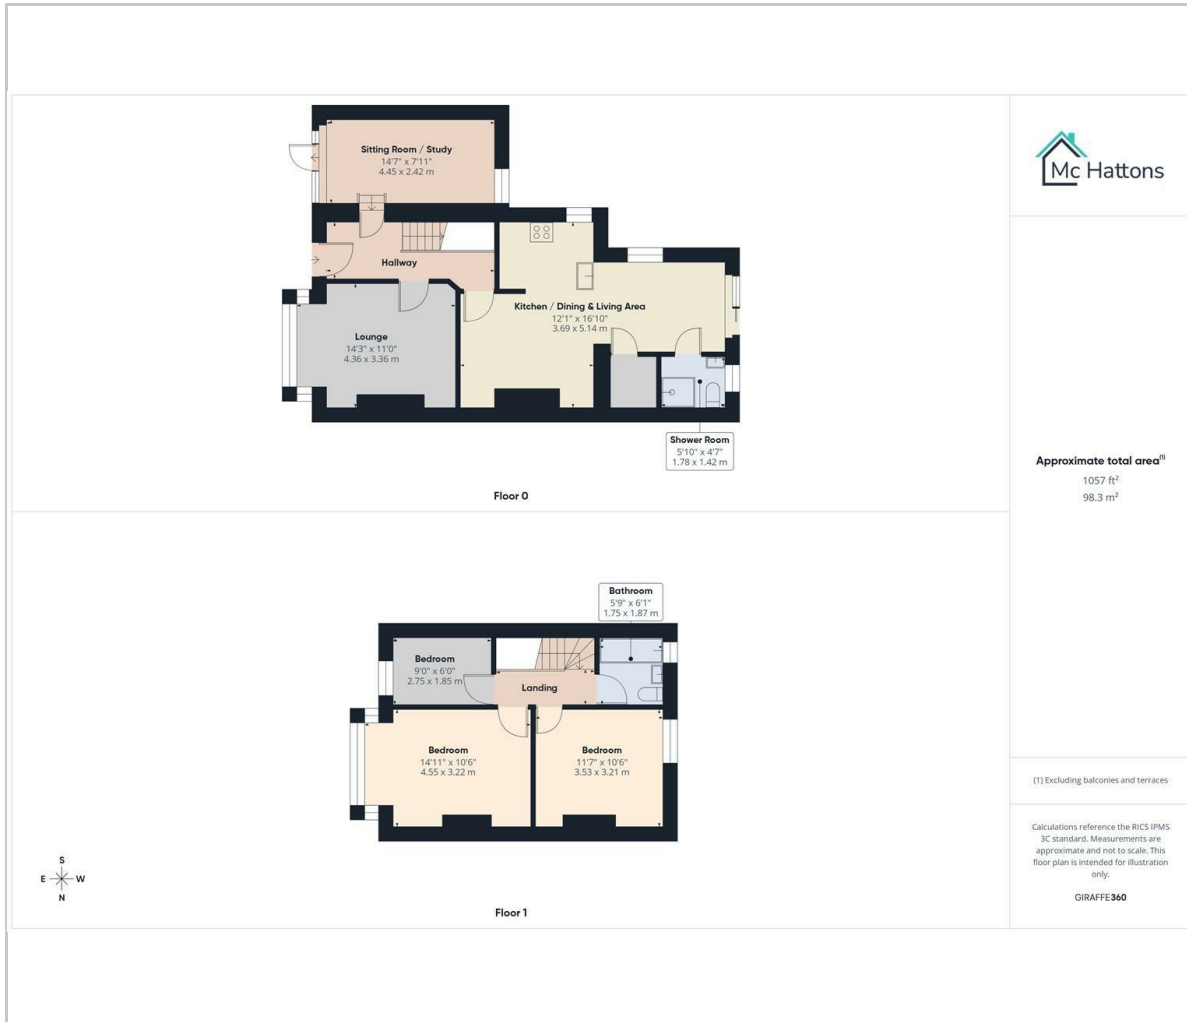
Sitting Room / Study
14'7" x 7'11"
4.45 x 2.42 m

Hallway

Lounge
14'3" x 11'0"
4.36 x 3.36 m

Kitchen / Dining & Living Area
12'1" x 16'10"
3.69 x 5.14 m

Shower Room
5'10" x 4'7"
1.78 x 1.42 m

Floor 0

Bathroom
5'9" x 6'1"
1.75 x 1.87 m

Bedroom
9'0" x 6'0"
2.75 x 1.85 m

Landing

Bedroom
14'11" x 10'6"
4.55 x 3.22 m

Bedroom
11'7" x 10'6"
3.53 x 3.21 m

S
E W
N

Floor 1

Mc Hattons

Approximate total area$^{(1)}$
1057 ft$^2$
98.3 m$^2$

(1) Excluding balconies and terraces

Calculations reference the RICS IPMS 3C standard. Measurements are approximate and not to scale. This floor plan is intended for illustration only.

GIRAFFE360